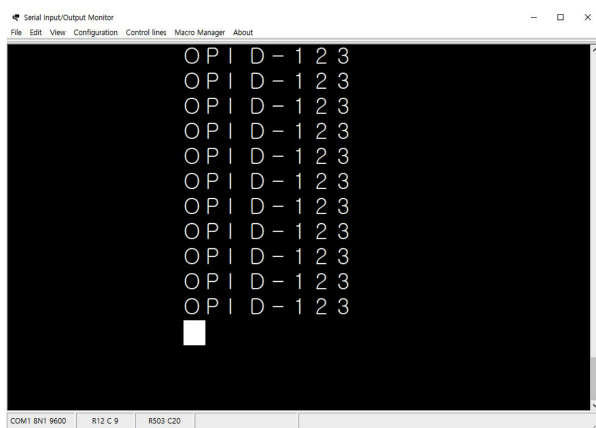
Serial Input/Output Monitor
File Edit View Configuration Control lines Macro Manager About

OPI D-123
OPI D-123
OPI D-123
OPI D-123
OPI D-123
OPI D-123
OPI D-123
OPI D-123
OPI D-123
OPI D-123
OPI D-123

COM1 8N1 9600 R12 C 9 R503 C20